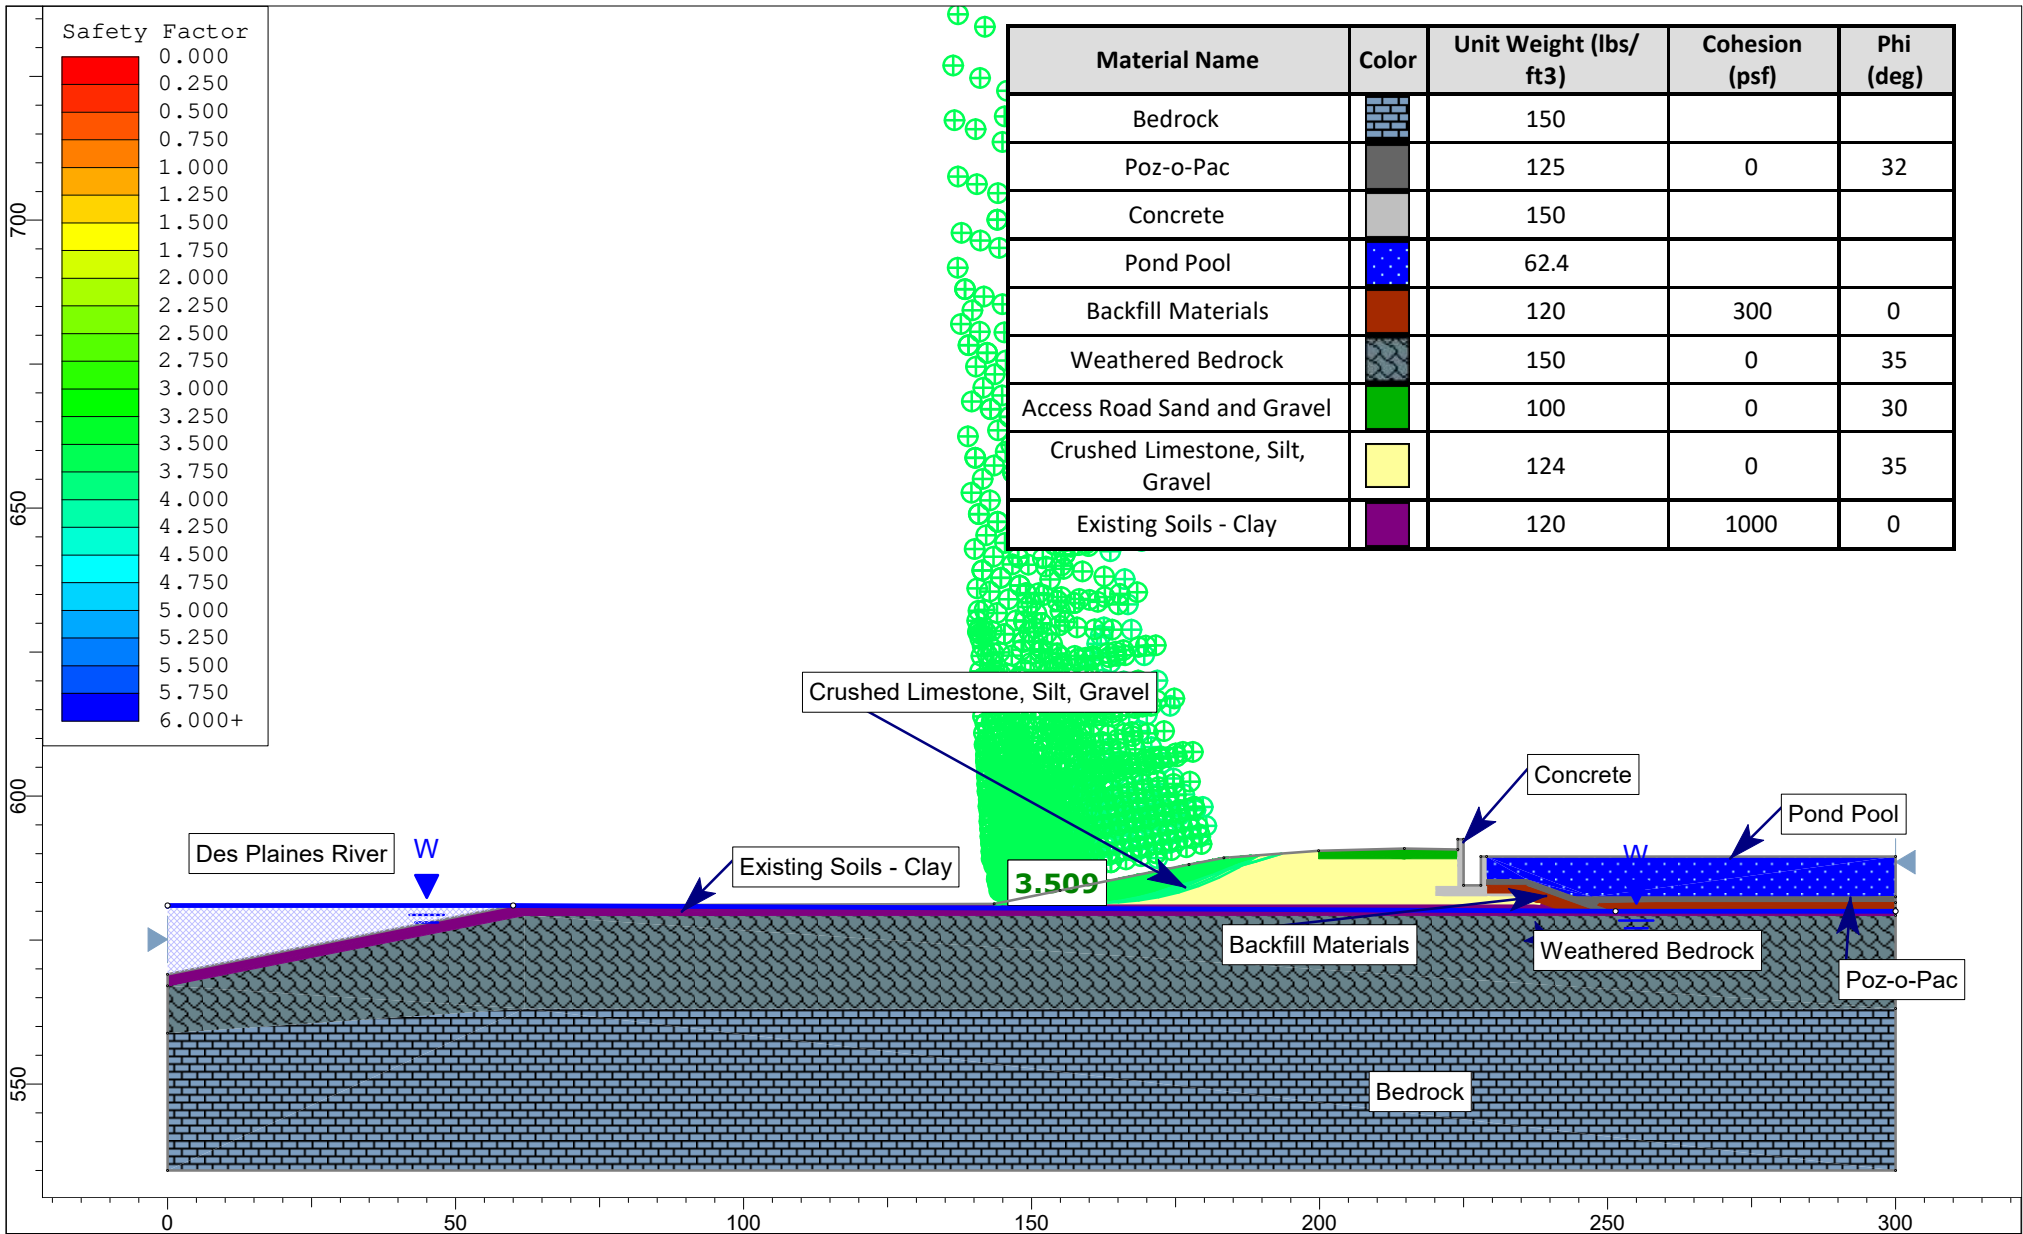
Safety Factor
0.000
0.250
0.500
0.750
1.000
1.250
1.500
1.750
2.000
2.250
2.500
2.750
3.000
3.250
3.500
3.750
4.000
4.250
4.500
4.750
5.000
5.250
5.500
5.750
6.000+

| Material Name | Color | Unit Weight (lbs/ ft3) | Cohesion (psf) | Phi (deg) |
|---|---|---|---|---|
| Bedrock | | 150 | | |
| Poz-o-Pac | | 125 | 0 | 32 |
| Concrete | | 150 | | |
| Pond Pool | | 62.4 | | |
| Backfill Materials | | 120 | 300 | 0 |
| Weathered Bedrock | | 150 | 0 | 35 |
| Access Road Sand and Gravel | | 100 | 0 | 30 |
| Crushed Limestone, Silt, Gravel | | 124 | 0 | 35 |
| Existing Soils - Clay | | 120 | 1000 | 0 |

Crushed Limestone, Silt, Gravel
Concrete
Pond Pool
Des Plaines River
W
Existing Soils - Clay
3.509
W
Backfill Materials
Weathered Bedrock
Poz-o-Pac
Bedrock

700
650
600
550
0
50
100
150
200
250
300